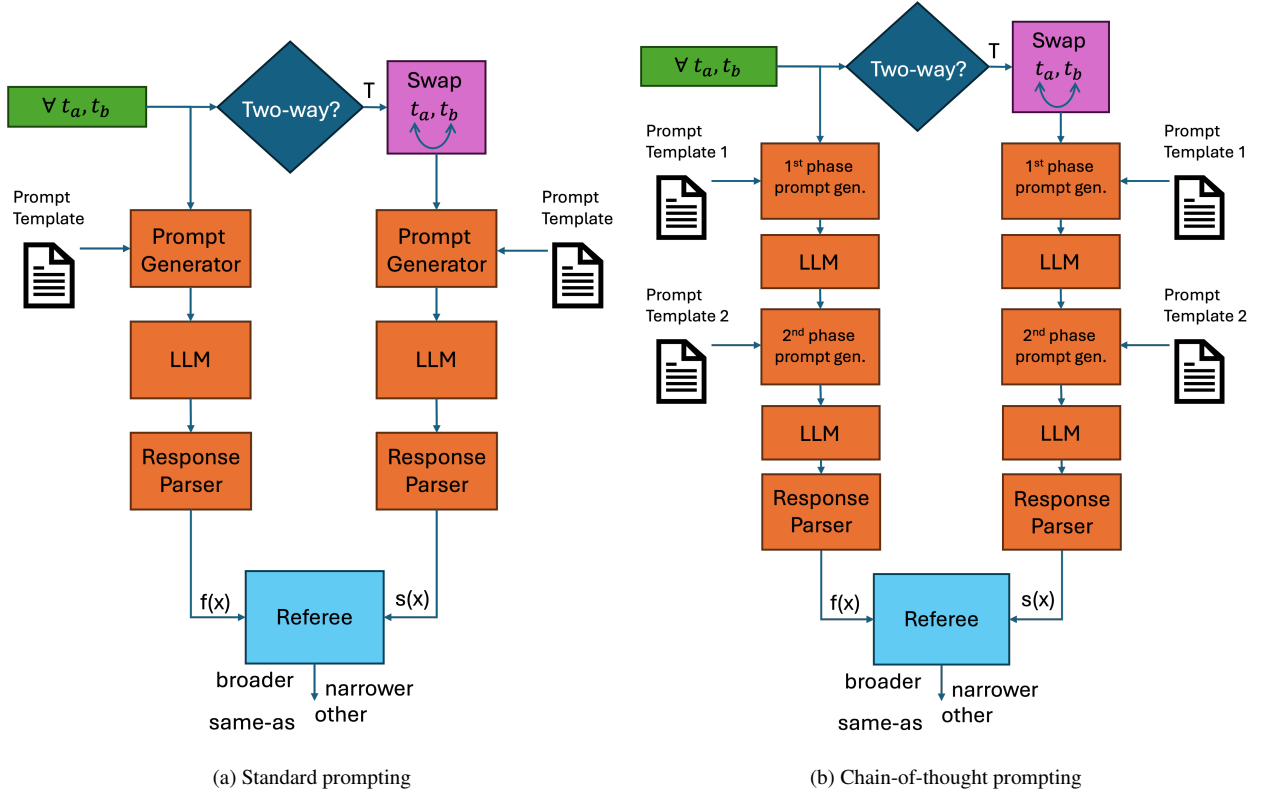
$\forall\, t_a, t_b$

Two-way?

T

Swap $t_a, t_b$

Prompt Template

Prompt Generator

Prompt Template

Prompt Generator

LLM

LLM

Response Parser

Response Parser

f(x)

s(x)

Referee

broader

narrower

same-as

other

(a) Standard prompting

$\forall\, t_a, t_b$

Two-way?

T

Swap $t_a, t_b$

Prompt Template 1

1$^{st}$ phase prompt gen.

1$^{st}$ phase prompt gen.

Prompt Template 1

LLM

LLM

Prompt Template 2

2$^{nd}$ phase prompt gen.

2$^{nd}$ phase prompt gen.

Prompt Template 2

LLM

LLM

Response Parser

Response Parser

f(x)

s(x)

Referee

broader

narrower

same-as

other

(b) Chain-of-thought prompting